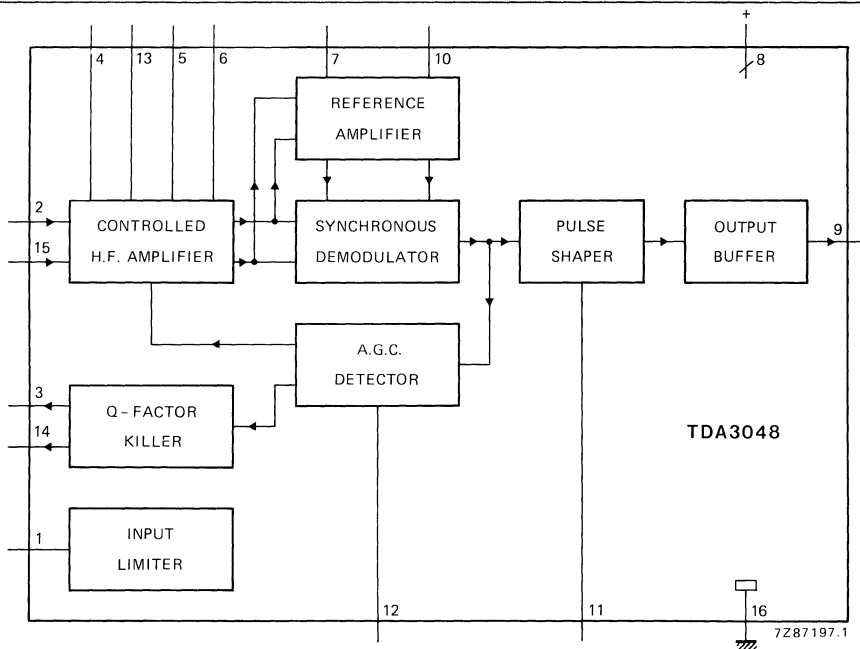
4 13 5 6 7 10 + 8

REFERENCE AMPLIFIER

2
15
CONTROLLED H.F. AMPLIFIER

SYNCHRONOUS DEMODULATOR

PULSE SHAPER

OUTPUT BUFFER

9

A.G.C. DETECTOR

3
14
Q-FACTOR KILLER

TDA3048

1
INPUT LIMITER

12 11 16

7Z87197.1